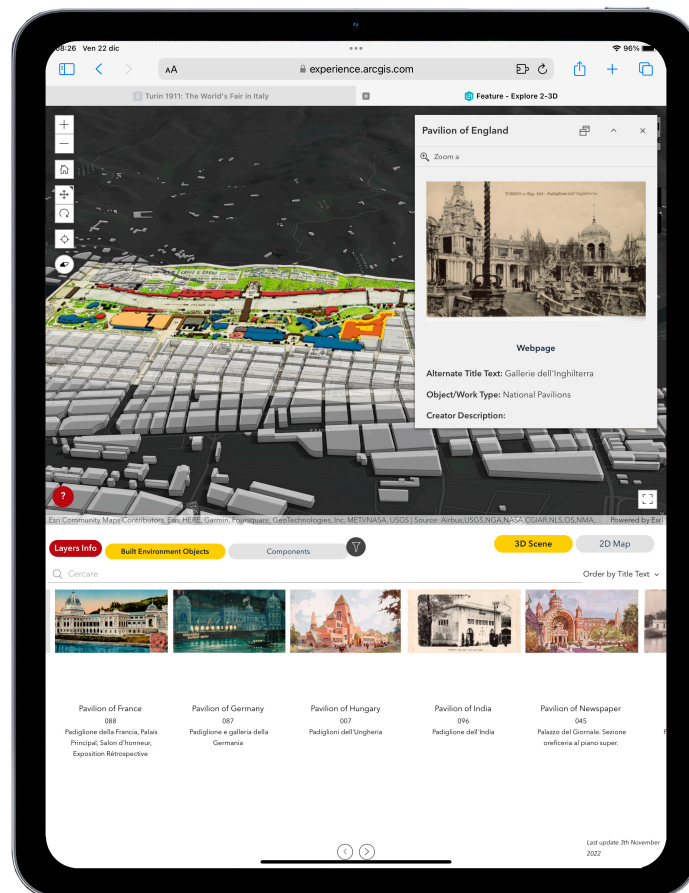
08:26 Ven 22 dic

96%

AA

experience.arcgis.com

Turin 1911: The World's Fair in Italy

Feature - Explore 2-3D

Pavilion of England

Zoom a

TORINO — Esp. 1911 - Padiglione dell'Inghilterra

Webpage

Alternate Title Text: Gallerie dell'Inghilterra

Object/Work Type: National Pavilions

Creator Description:

?

Esri Community Maps Contributors, Esri, HERE, Garmin, Foursquare, GeoTechnologies, Inc, METI/NASA, USGS | Source: Airbus,USGS,NGA,NASA,CGIAR,NLS,OS,NMA,... Powered by Esri

Layers Info

Built Environment Objects

Components

3D Scene

2D Map

Cercare

Order by Title Text

Pavilion of France
088
Padiglione della Francia, Palais Principal, Salon d'honneur, Exposition Rétrospective

Pavilion of Germany
087
Padiglione e galleria della Germania

Pavilion of Hungary
007
Padiglioni dell'Ungheria

Pavilion of India
096
Padiglione dell'India

Pavilion of Newspaper
045
Palazzo del Giornale. Sezione oreficeria al piano super.

Last update 3th November 2022